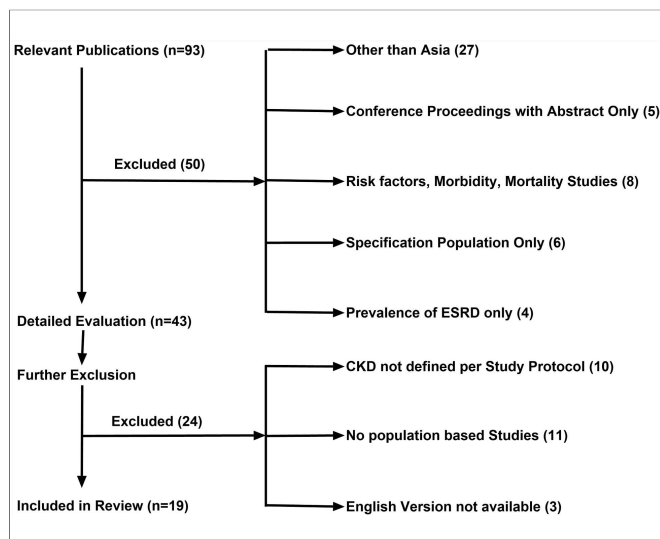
Relevant Publications (n=93)

Other than Asia (27)

Conference Proceedings with Abstract Only (5)

Excluded (50)

Risk factors, Morbidity, Mortality Studies (8)

Specification Population Only (6)

Prevalence of ESRD only (4)

Detailed Evaluation (n=43)

Further Exclusion

CKD not defined per Study Protocol (10)

Excluded (24)

No population based Studies (11)

Included in Review (n=19)

English Version not available (3)